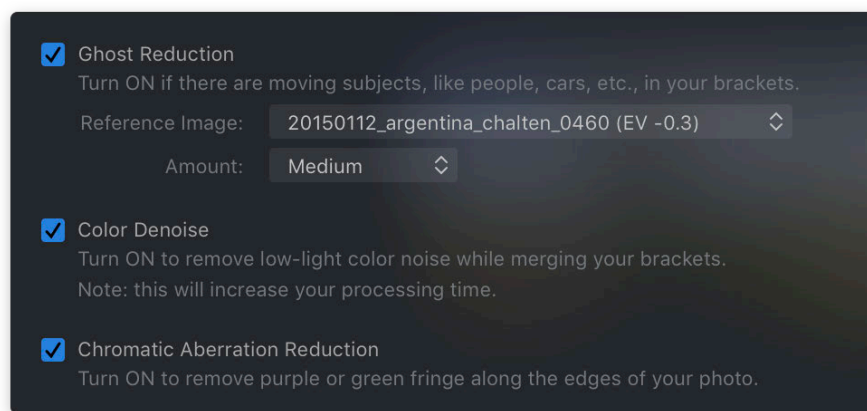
Ghost Reduction
Turn ON if there are moving subjects, like people, cars, etc., in your brackets.

Reference Image: 20150112_argentina_chalten_0460 (EV -0.3)

Amount: Medium

Color Denoise
Turn ON to remove low-light color noise while merging your brackets.
Note: this will increase your processing time.

Chromatic Aberration Reduction
Turn ON to remove purple or green fringe along the edges of your photo.